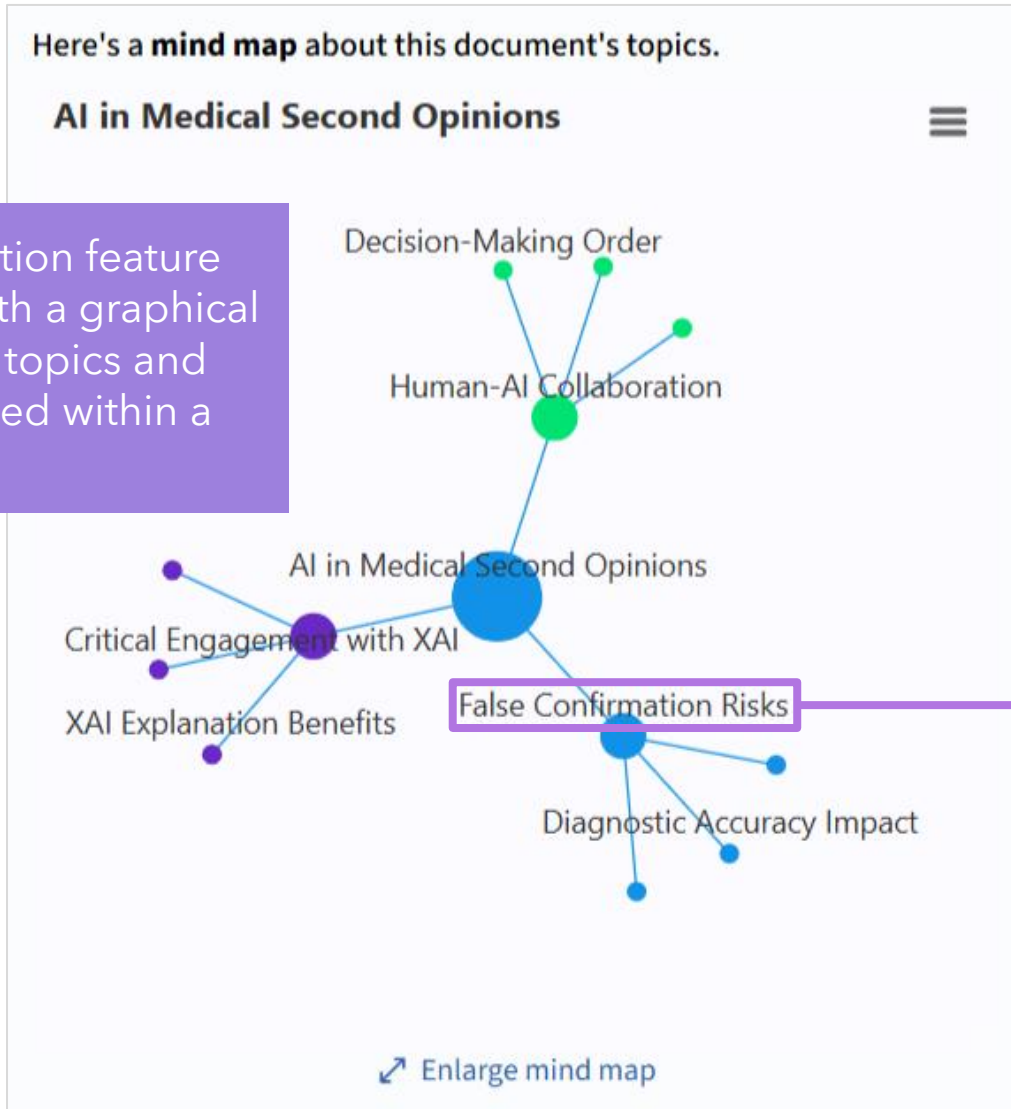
Here's a **mind map** about this document's topics.

AI in Medical Second Opinions

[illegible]tion feature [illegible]th a graphical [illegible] topics and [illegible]ed within a

Decision-Making Order

Human-AI Collaboration

AI in Medical Second Opinions

Critical Engagement with XAI

XAI Explanation Benefits

False Confirmation Risks

Diagnostic Accuracy Impact

Enlarge mind map